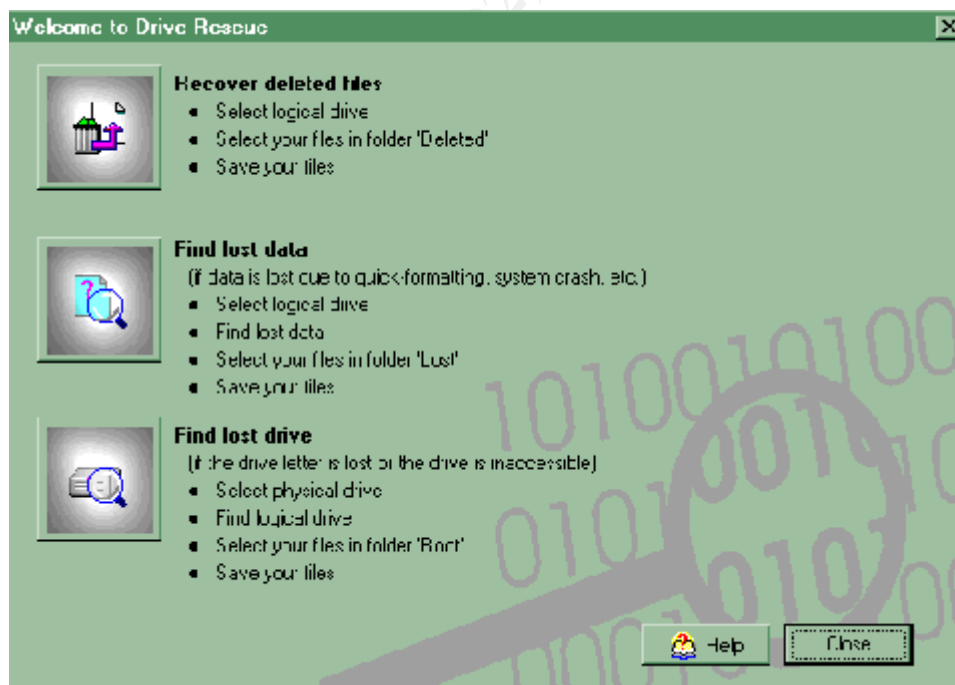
Welcome to Drive Rescue

Recover deleted files
- Select logical drive
- Select your files in folder 'Deleted'
- Save your files

Find lost data
(If data is lost due to quick-formatting, system crash, etc.)
- Select logical drive
- Find lost data
- Select your files in folder 'Lost'
- Save your files

Find lost drive
(If the drive letter is lost or the drive is inaccessible)
- Select physical drive
- Find logical drive
- Select your files in folder 'Root'
- Save your files

Help
Close